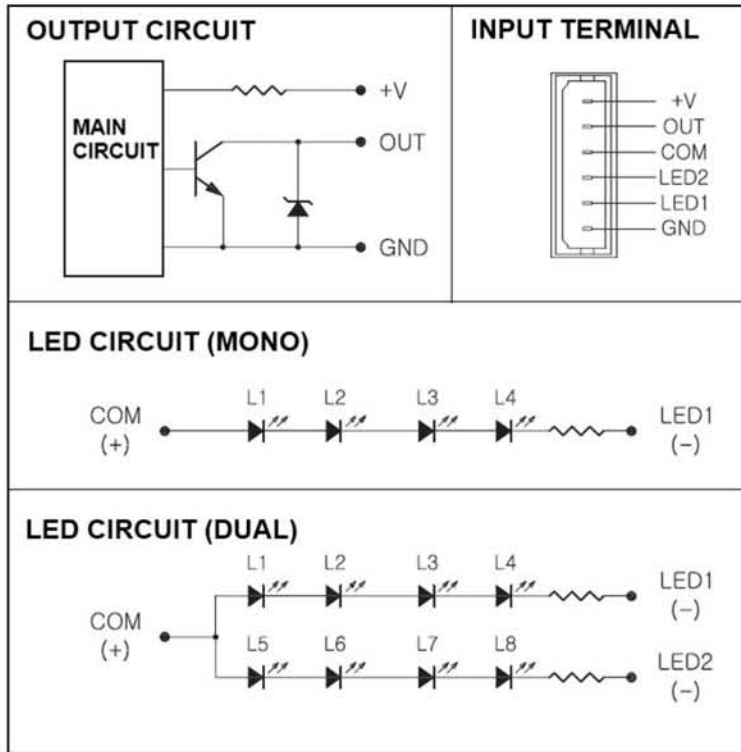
OUTPUT CIRCUIT

MAIN CIRCUIT

+V

OUT

GND

INPUT TERMINAL

+V
OUT
COM
LED2
LED1
GND

LED CIRCUIT (MONO)

COM (+)

L1 L2 L3 L4

LED1 (−)

LED CIRCUIT (DUAL)

COM (+)

L1 L2 L3 L4

LED1 (−)

L5 L6 L7 L8

LED2 (−)